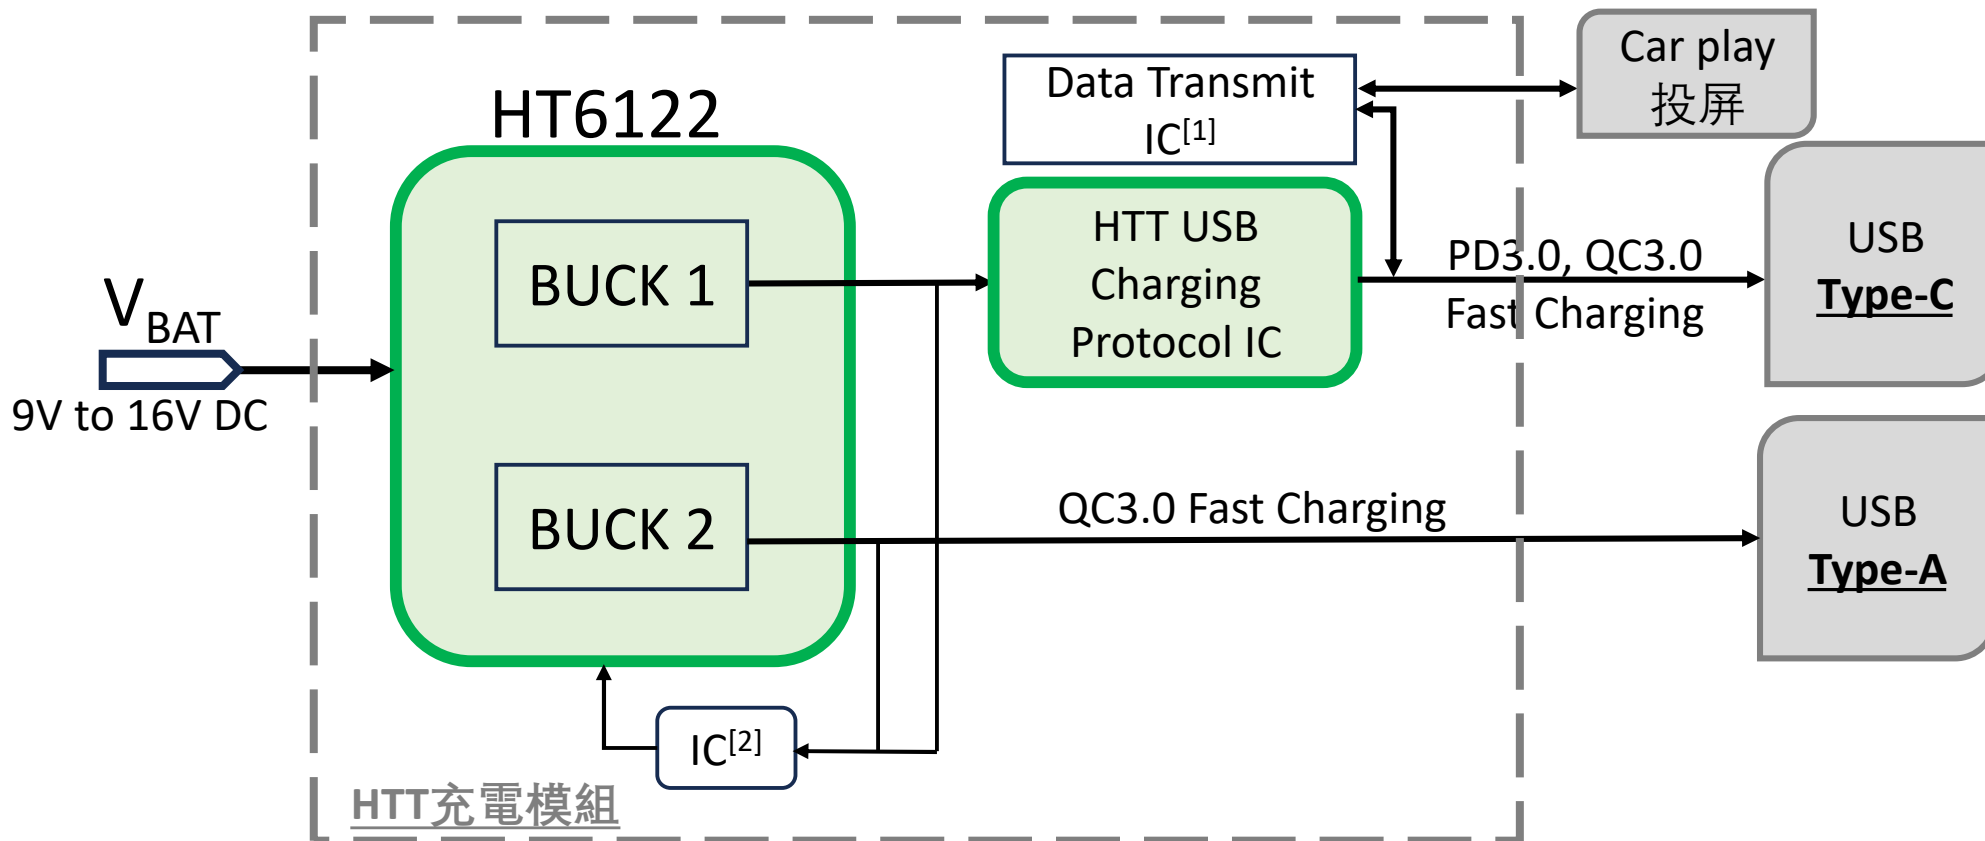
HT6122

BUCK 1

BUCK 2

$V_{BAT}$

9V to 16V DC

Data Transmit $IC^{[1]}$

Car play 投屏

HTT USB Charging Protocol IC

PD3.0, QC3.0 Fast Charging

USB Type-C

QC3.0 Fast Charging

USB Type-A

$IC^{[2]}$

HTT充電模組